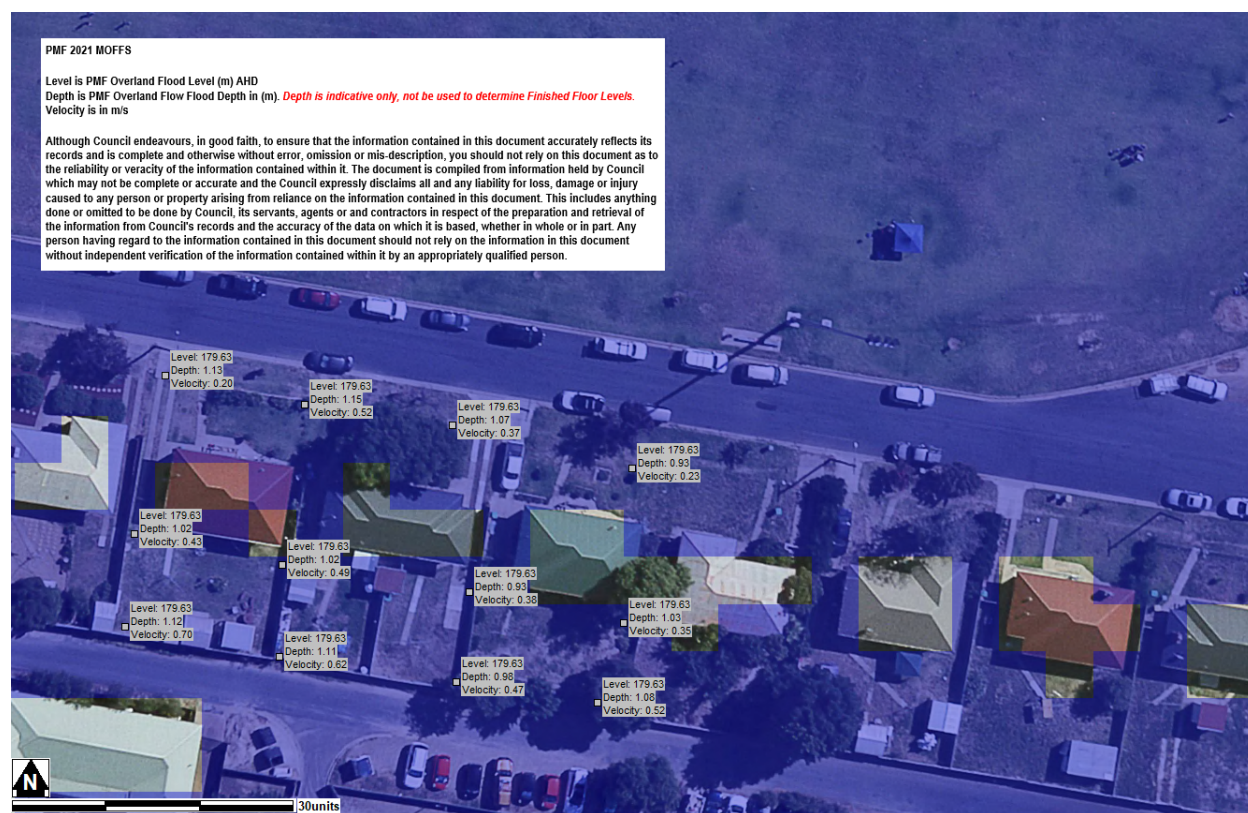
PMF 2021 MOFFS

Level is PMF Overland Flood Level (m) AHD
Depth is PMF Overland Flow Flood Depth in (m). Depth is indicative only, not be used to determine Finished Floor Levels.
Velocity is in m/s

Although Council endeavours, in good faith, to ensure that the information contained in this document accurately reflects its records and is complete and otherwise without error, omission or mis-description, you should not rely on this document as to the reliability or veracity of the information contained within it. The document is compiled from information held by Council which may not be complete or accurate and the Council expressly disclaims all and any liability for loss, damage or injury caused to any person or property arising from reliance on the information contained in this document. This includes anything done or omitted to be done by Council, its servants, agents or and contractors in respect of the preparation and retrieval of the information from Council's records and the accuracy of the data on which it is based, whether in whole or in part. Any person having regard to the information contained in this document should not rely on the information in this document without independent verification of the information contained within it by an appropriately qualified person.

Level: 179.63
Depth: 1.13
Velocity: 0.20

Level: 179.63
Depth: 1.15
Velocity: 0.52

Level: 179.63
Depth: 1.07
Velocity: 0.37

Level: 179.63
Depth: 0.93
Velocity: 0.23

Level: 179.63
Depth: 1.02
Velocity: 0.43

Level: 179.63
Depth: 1.02
Velocity: 0.49

Level: 179.63
Depth: 0.93
Velocity: 0.38

Level: 179.63
Depth: 1.03
Velocity: 0.35

Level: 179.63
Depth: 1.12
Velocity: 0.70

Level: 179.63
Depth: 1.11
Velocity: 0.62

Level: 179.63
Depth: 0.98
Velocity: 0.47

Level: 179.63
Depth: 1.08
Velocity: 0.52

N

30units